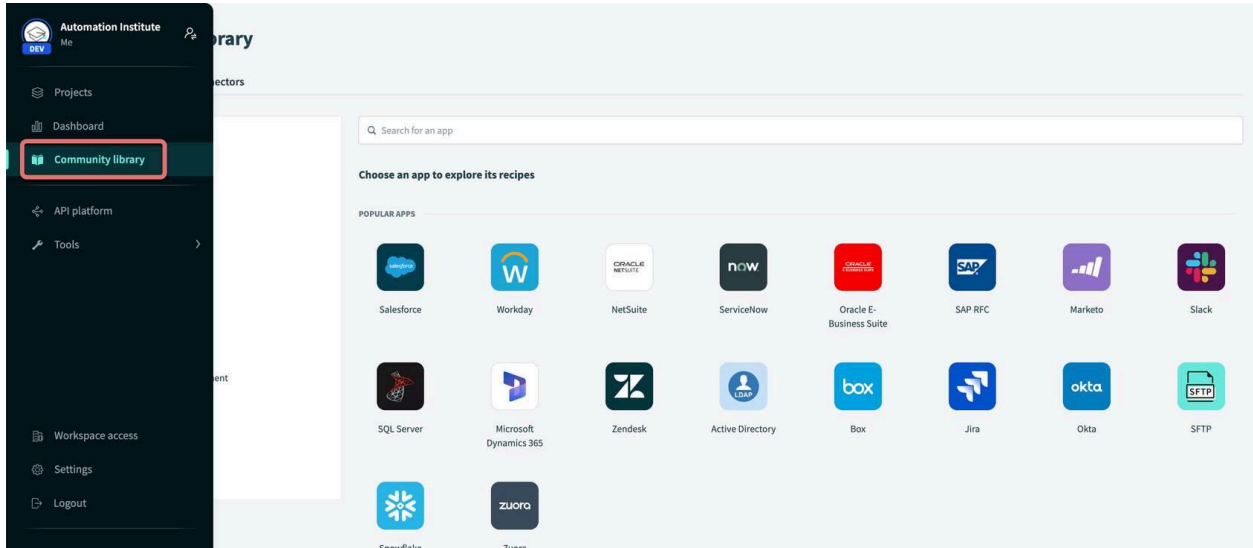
DEV
Automation Institute
Me

Projects
Dashboard
Community library
API platform
Tools
Workspace access
Settings
Logout

brary
ectors
ent

Search for an app

Choose an app to explore its recipes

POPULAR APPS

salesforce
Salesforce
W
Workday
ORACLE NETSUITE
NetSuite
now
ServiceNow
ORACLE
Oracle E-Business Suite
SAP
SAP RFC
Marketo
Slack
SQL Server
Microsoft Dynamics 365
Zendesk
LDAP
Active Directory
box
Box
Jira
okta
Okta
SFTP
SFTP
zuora
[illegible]
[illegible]